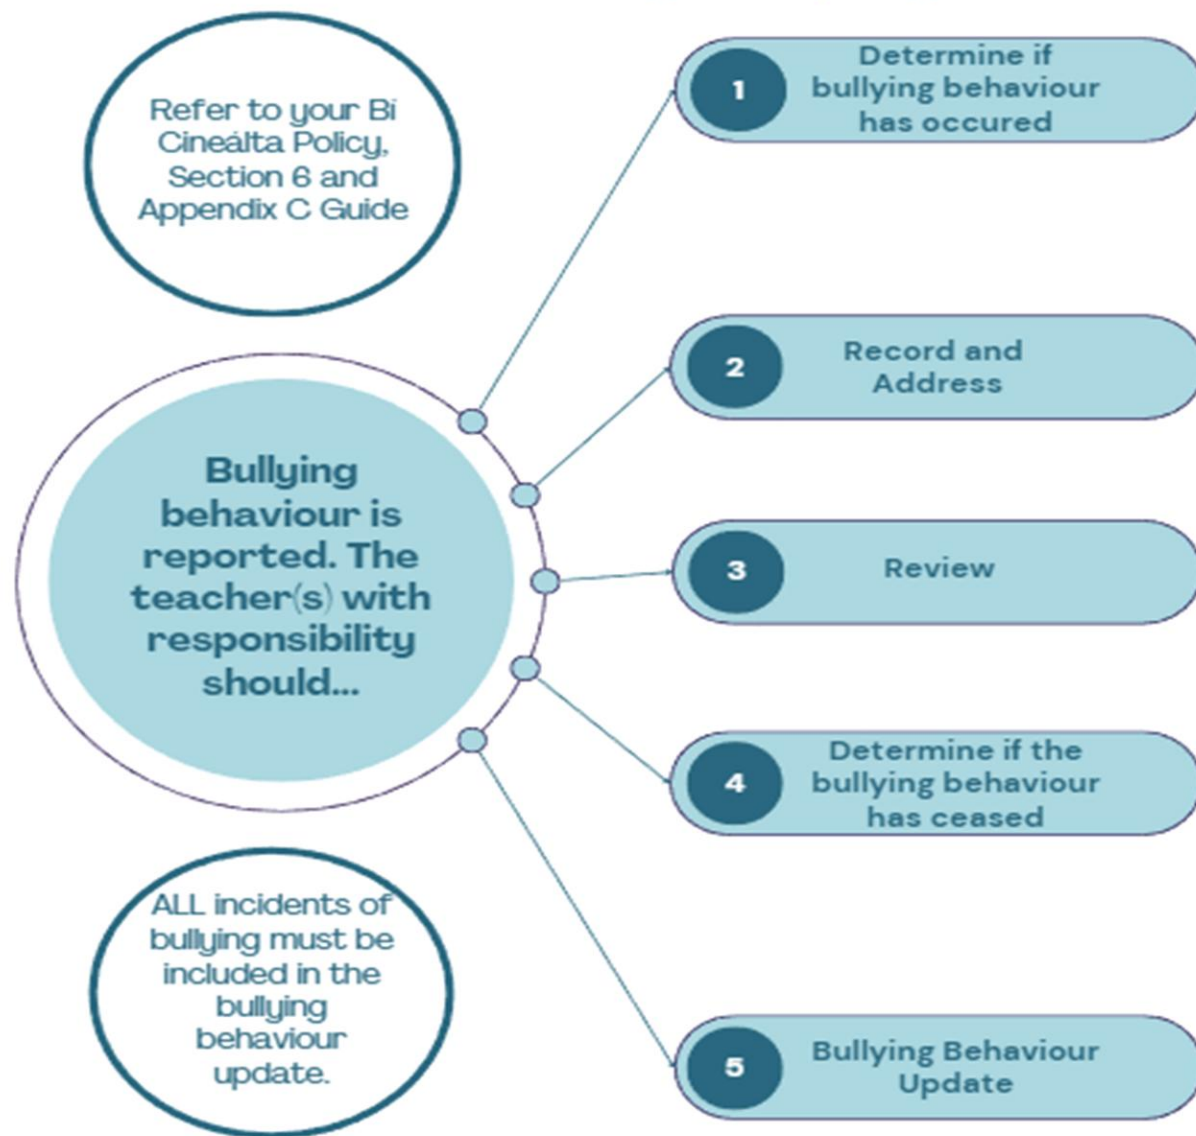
Refer to your Bí Cineálta Policy, Section 6 and Appendix C Guide

Bullying behaviour is reported. The teacher(s) with responsibility should...

ALL incidents of bullying must be included in the bullying behaviour update.

1 Determine if bullying behaviour has occured

2 Record and Address

3 Review

4 Determine if the bullying behaviour has ceased

5 Bullying Behaviour Update